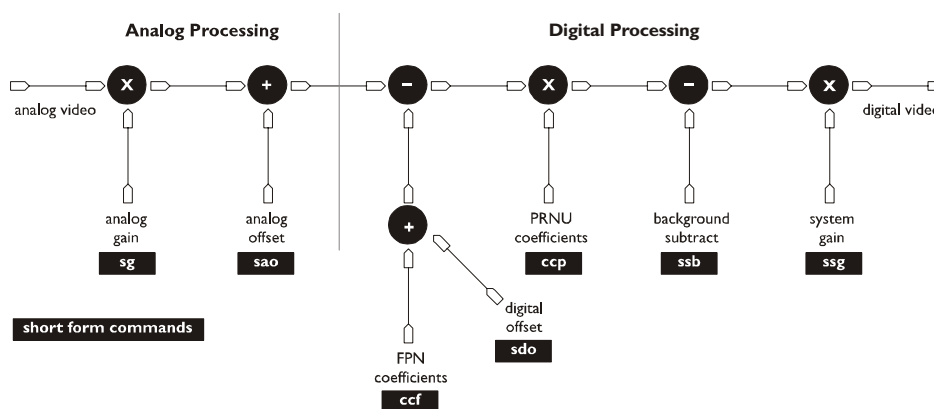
Analog Processing

Digital Processing

analog video

X

+

−

X

−

X

digital video

analog gain

sg

analog offset

sao

+

PRNU coefficients

ccp

background subtract

ssb

system gain

ssg

digital offset

sdo

FPN coefficients

ccf

short form commands